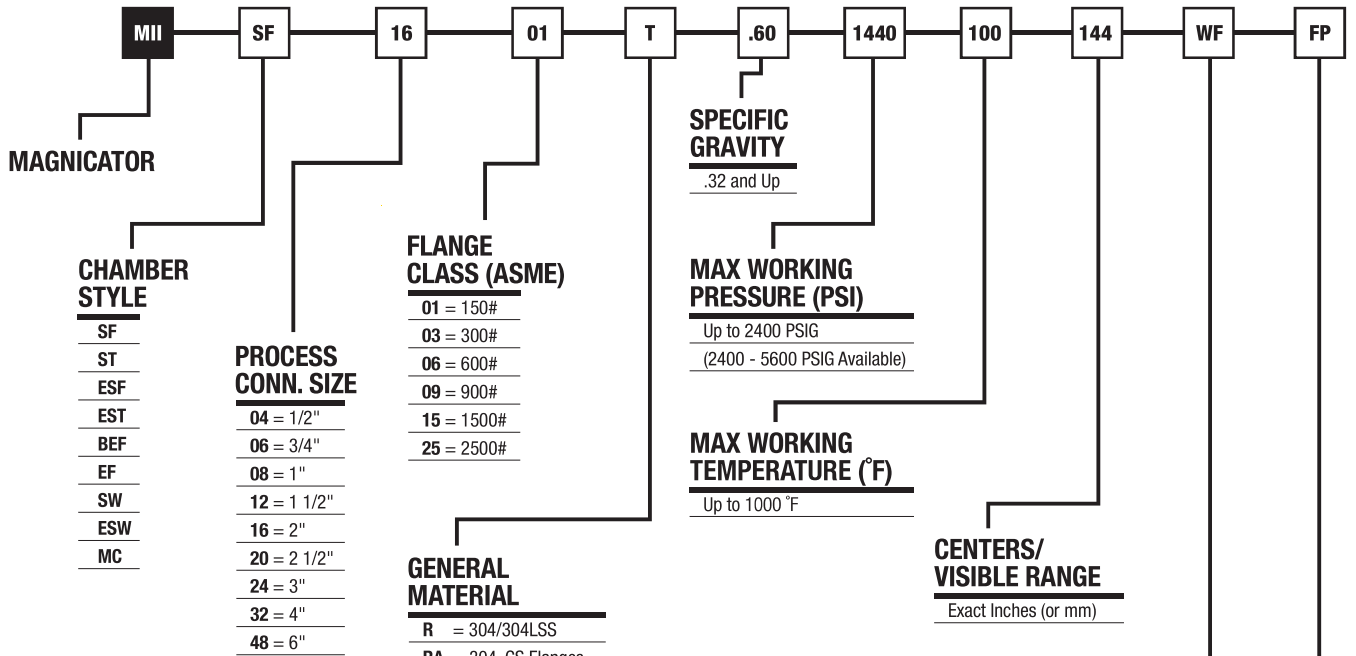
MII SF 16 01 T .60 1440 100 144 WF FP

MAGNICATOR

CHAMBER STYLE
SF
ST
ESF
EST
BEF
EF
SW
ESW
MC

PROCESS CONN. SIZE
**04** = 1/2"
**06** = 3/4"
**08** = 1"
**12** = 1 1/2"
**16** = 2"
**20** = 2 1/2"
**24** = 3"
**32** = 4"
**48** = 6"

FLANGE CLASS (ASME)
**01** = 150#
**03** = 300#
**06** = 600#
**09** = 900#
**15** = 1500#
**25** = 2500#

GENERAL MATERIAL
**R** = 304/304LSS
**RA** = 304, CS Flanges

SPECIFIC GRAVITY
.32 and Up

MAX WORKING PRESSURE (PSI)
Up to 2400 PSIG
(2400 - 5600 PSIG Available)

MAX WORKING TEMPERATURE (˚F)
Up to 1000 ˚F

CENTERS/ VISIBLE RANGE
Exact Inches (or mm)